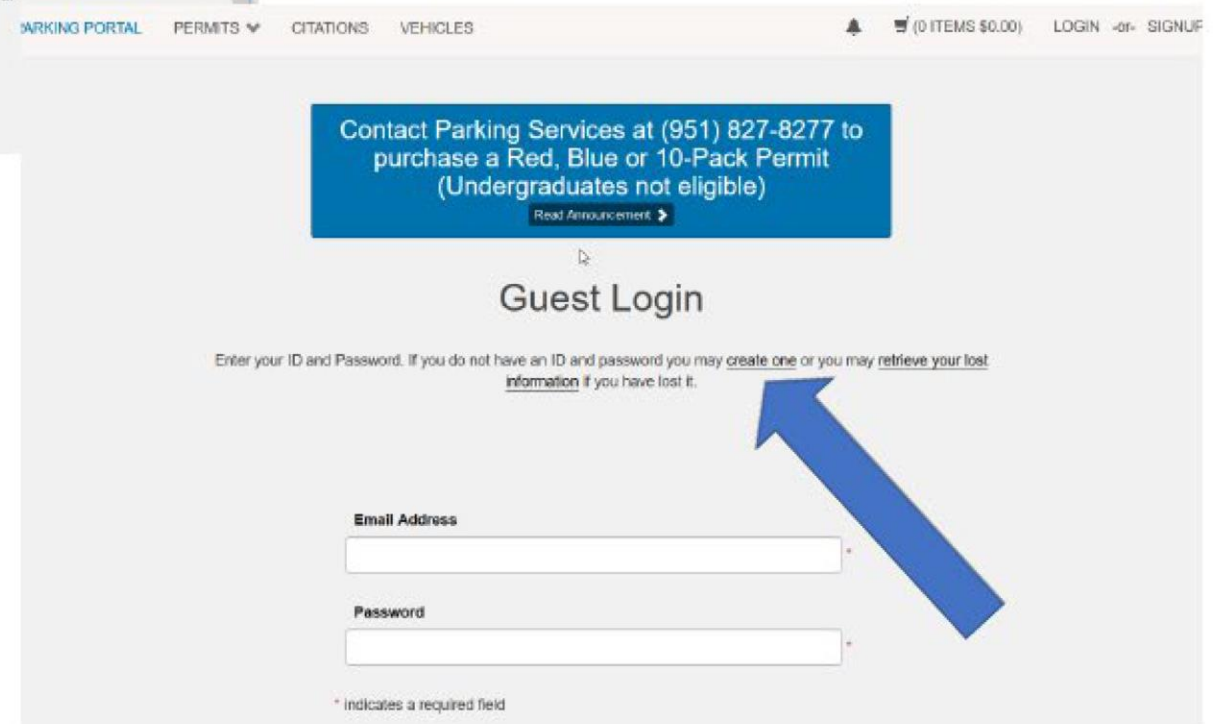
ARKING PORTAL PERMITS CITATIONS VEHICLES (0 ITEMS $0.00) LOGIN -or- SIGNUF

Contact Parking Services at (951) 827-8277 to purchase a Red, Blue or 10-Pack Permit (Undergraduates not eligible)

Read Announcement

Guest Login

Enter your ID and Password. If you do not have an ID and password you may create one or you may retrieve your lost information if you have lost it.

Email Address

*

Password

*

* indicates a required field